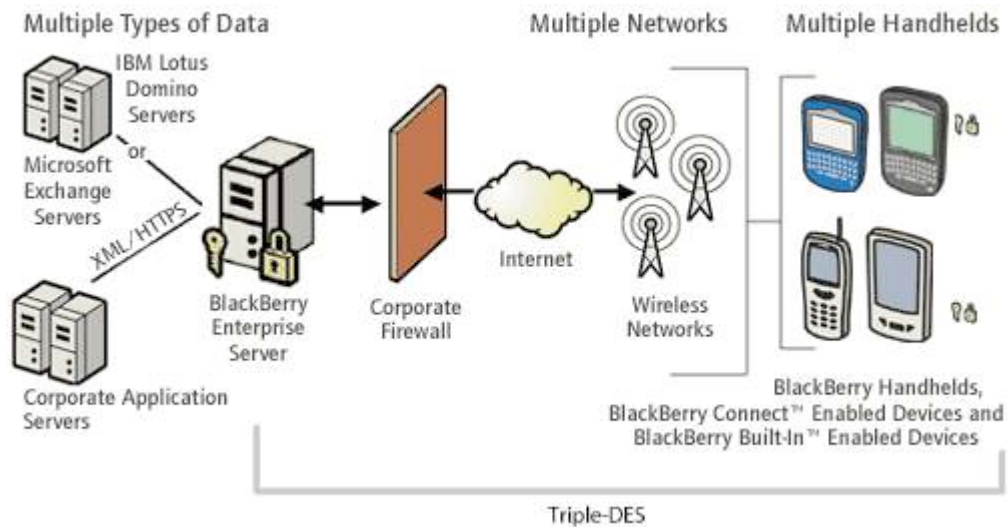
Multiple Types of Data

Multiple Networks

Multiple Handhelds

IBM Lotus Domino Servers

or

Microsoft Exchange Servers

XML/HTTPS

Corporate Application Servers

BlackBerry Enterprise Server

Corporate Firewall

Internet

Wireless Networks

BlackBerry Handhelds, BlackBerry Connect™ Enabled Devices and BlackBerry Built-In™ Enabled Devices

Triple-DES